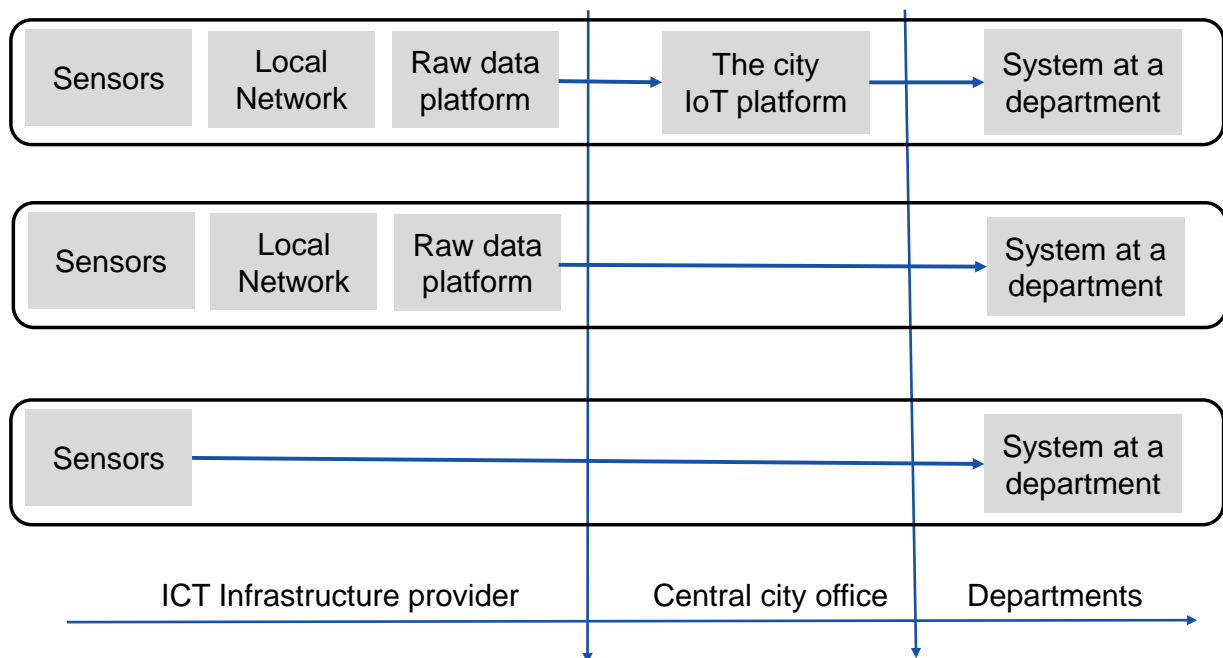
Sensors
Local Network
Raw data platform
The city IoT platform
System at a department

Sensors
Local Network
Raw data platform
System at a department

Sensors
System at a department

ICT Infrastructure provider
Central city office
Departments